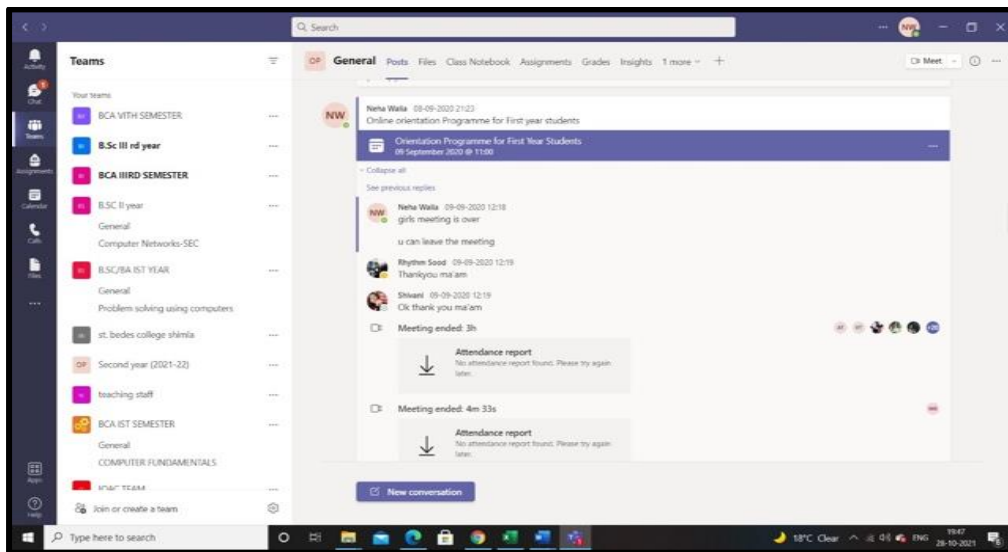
Search

Activity
Chat
Teams
Assignments
Calendar
Calls
Files
...
Apps
Help

Teams

Your teams
BCA VITH SEMESTER ...
B.Sc III rd year ...
BCA IIIRD SEMESTER ...
B.SC II year ...
General
Computer Networks-SEC
B.SC/BA IST YEAR ...
General
Problem solving using computers
st. bedes college shimla ...
OP Second year (2021-22) ...
teaching staff ...
BCA IST SEMESTER ...
General
COMPUTER FUNDAMENTALS
IQAC TEAM
Join or create a team

OP General Posts Files Class Notebook Assignments Grades Insights 1 more +

Meet

NW Neha Walia 09-09-2020 21:23
Online orientation Programme for First year students

Orientation Programme for First Year Students
09 September 2020 @ 11:00

Collapse all
See previous replies

NW Neha Walia 09-09-2020 12:18
girls meeting is over

u can leave the meeting

Rhythm Sood 09-09-2020 12:19
Thankyou ma'am

Shivani 09-09-2020 12:19
Ok thank you ma'am

Meeting ended: 3h

Attendance report
No attendance report found. Please try again later.

Meeting ended: 4m 33s

Attendance report
No attendance report found. Please try again later.

New conversation

Type here to search

18°C Clear ENG 19:47 28-10-2021